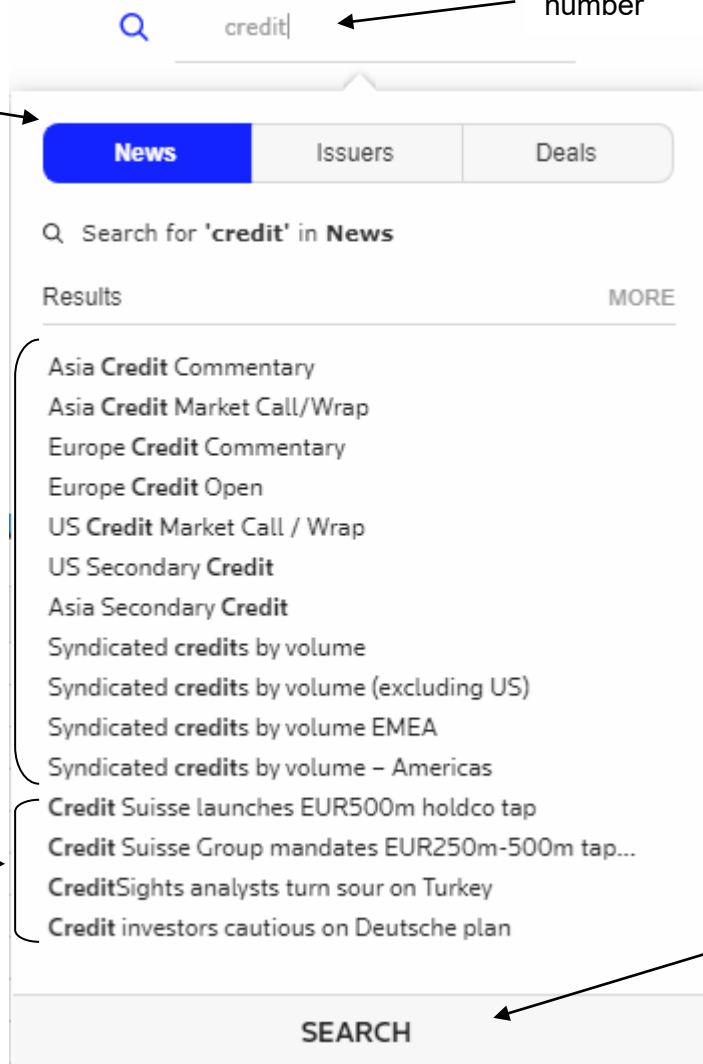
number

credit

News | Issuers | Deals

Search for 'credit' in News

Results MORE

Asia Credit Commentary
Asia Credit Market Call/Wrap
Europe Credit Commentary
Europe Credit Open
US Credit Market Call / Wrap
US Secondary Credit
Asia Secondary Credit
Syndicated credits by volume
Syndicated credits by volume (excluding US)
Syndicated credits by volume EMEA
Syndicated credits by volume – Americas
Credit Suisse launches EUR500m holdco tap
Credit Suisse Group mandates EUR250m-500m tap...
CreditSights analysts turn sour on Turkey
Credit investors cautious on Deutsche plan

SEARCH